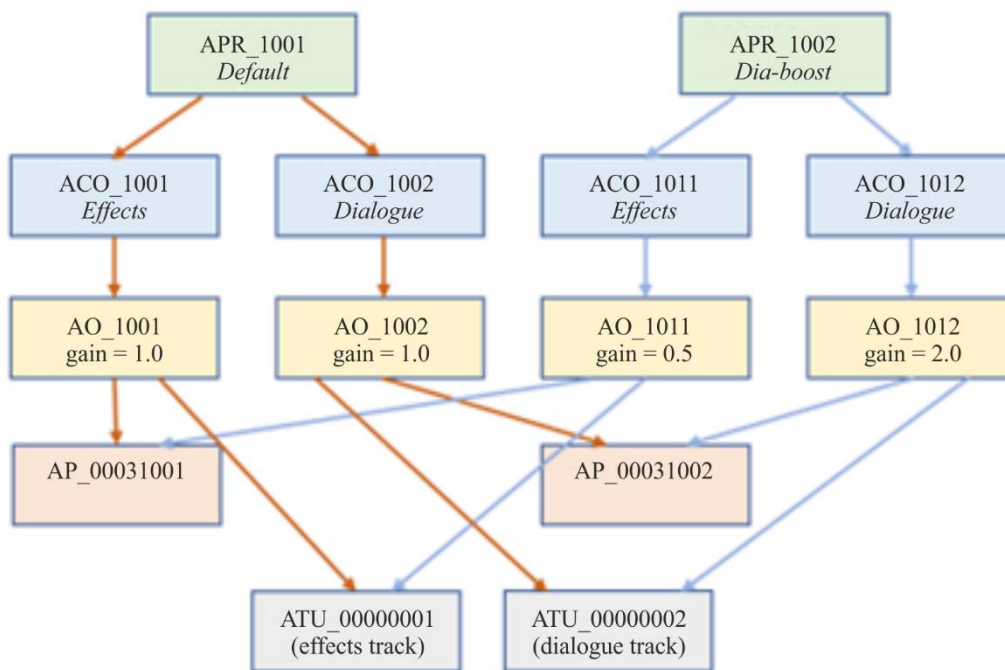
APR_1001
Default

APR_1002
Dia-boost

ACO_1001
Effects

ACO_1002
Dialogue

ACO_1011
Effects

ACO_1012
Dialogue

AO_1001
gain = 1.0

AO_1002
gain = 1.0

AO_1011
gain = 0.5

AO_1012
gain = 2.0

AP_00031001

AP_00031002

ATU_00000001
(effects track)

ATU_00000002
(dialogue track)